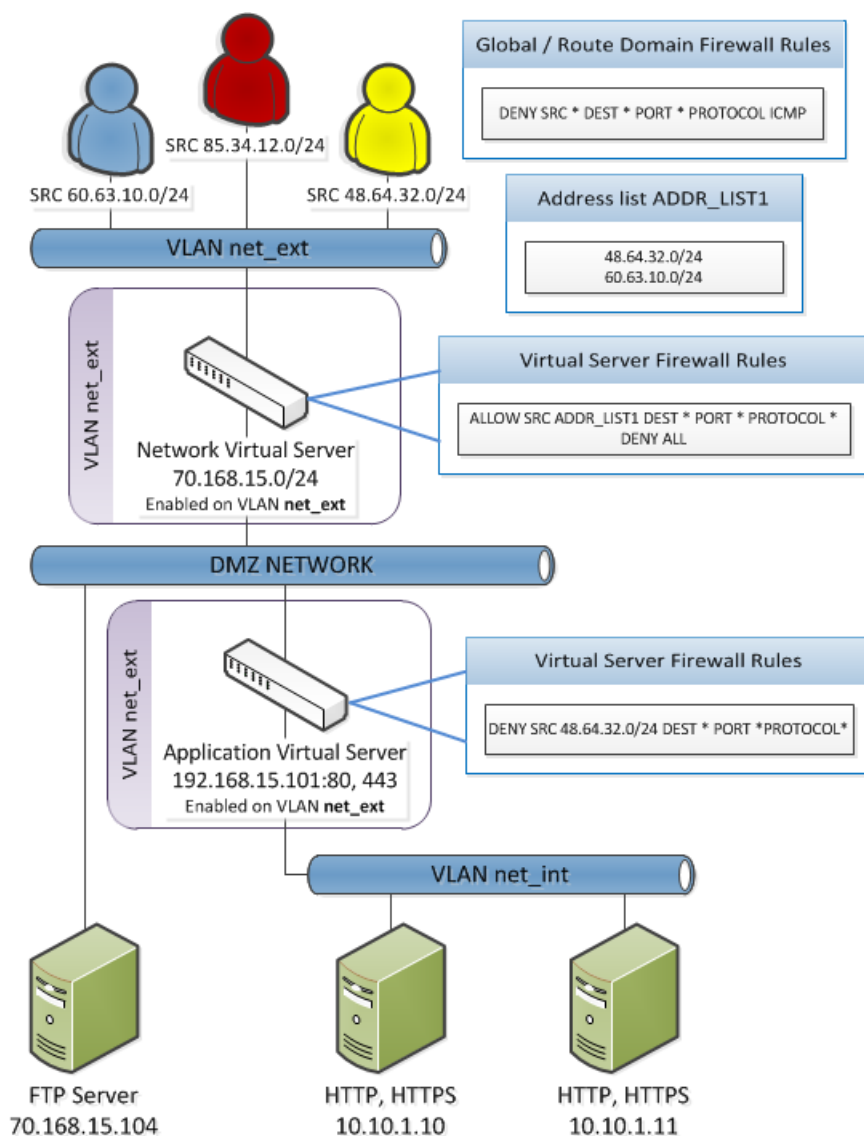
Global / Route Domain Firewall Rules

DENY SRC * DEST * PORT * PROTOCOL ICMP

SRC 85.34.12.0/24

SRC 60.63.10.0/24

SRC 48.64.32.0/24

Address list ADDR_LIST1

48.64.32.0/24
60.63.10.0/24

VLAN net_ext

VLAN net_ext

Virtual Server Firewall Rules

ALLOW SRC ADDR_LIST1 DEST * PORT * PROTOCOL *
DENY ALL

Network Virtual Server
70.168.15.0/24
Enabled on VLAN **net_ext**

DMZ NETWORK

VLAN net_ext

Virtual Server Firewall Rules

DENY SRC 48.64.32.0/24 DEST * PORT *PROTOCOL*

Application Virtual Server
192.168.15.101:80, 443
Enabled on VLAN **net_ext**

VLAN net_int

FTP Server
70.168.15.104

HTTP, HTTPS
10.10.1.10

HTTP, HTTPS
10.10.1.11